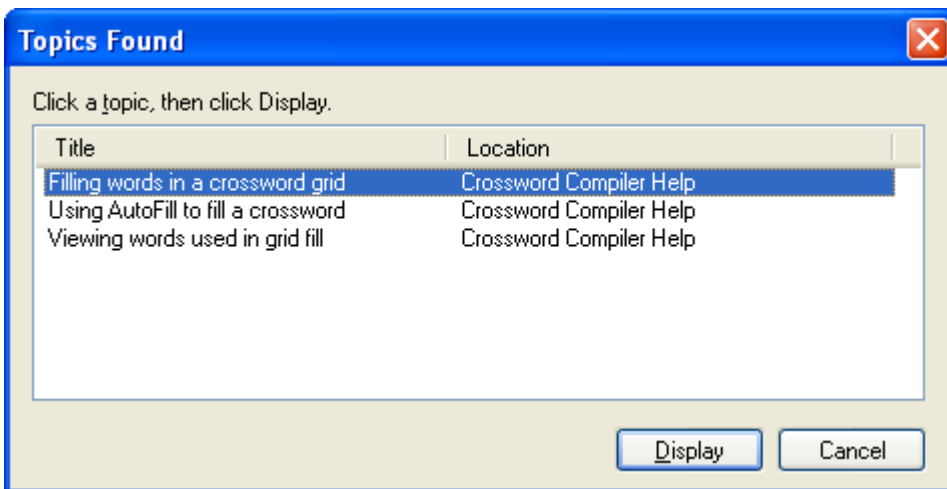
Topics Found

Click a topic, then click Display.

| Title | Location |
|---|---|
| Filling words in a crossword grid | Crossword Compiler Help |
| Using AutoFill to fill a crossword | Crossword Compiler Help |
| Viewing words used in grid fill | Crossword Compiler Help |

Display
Cancel